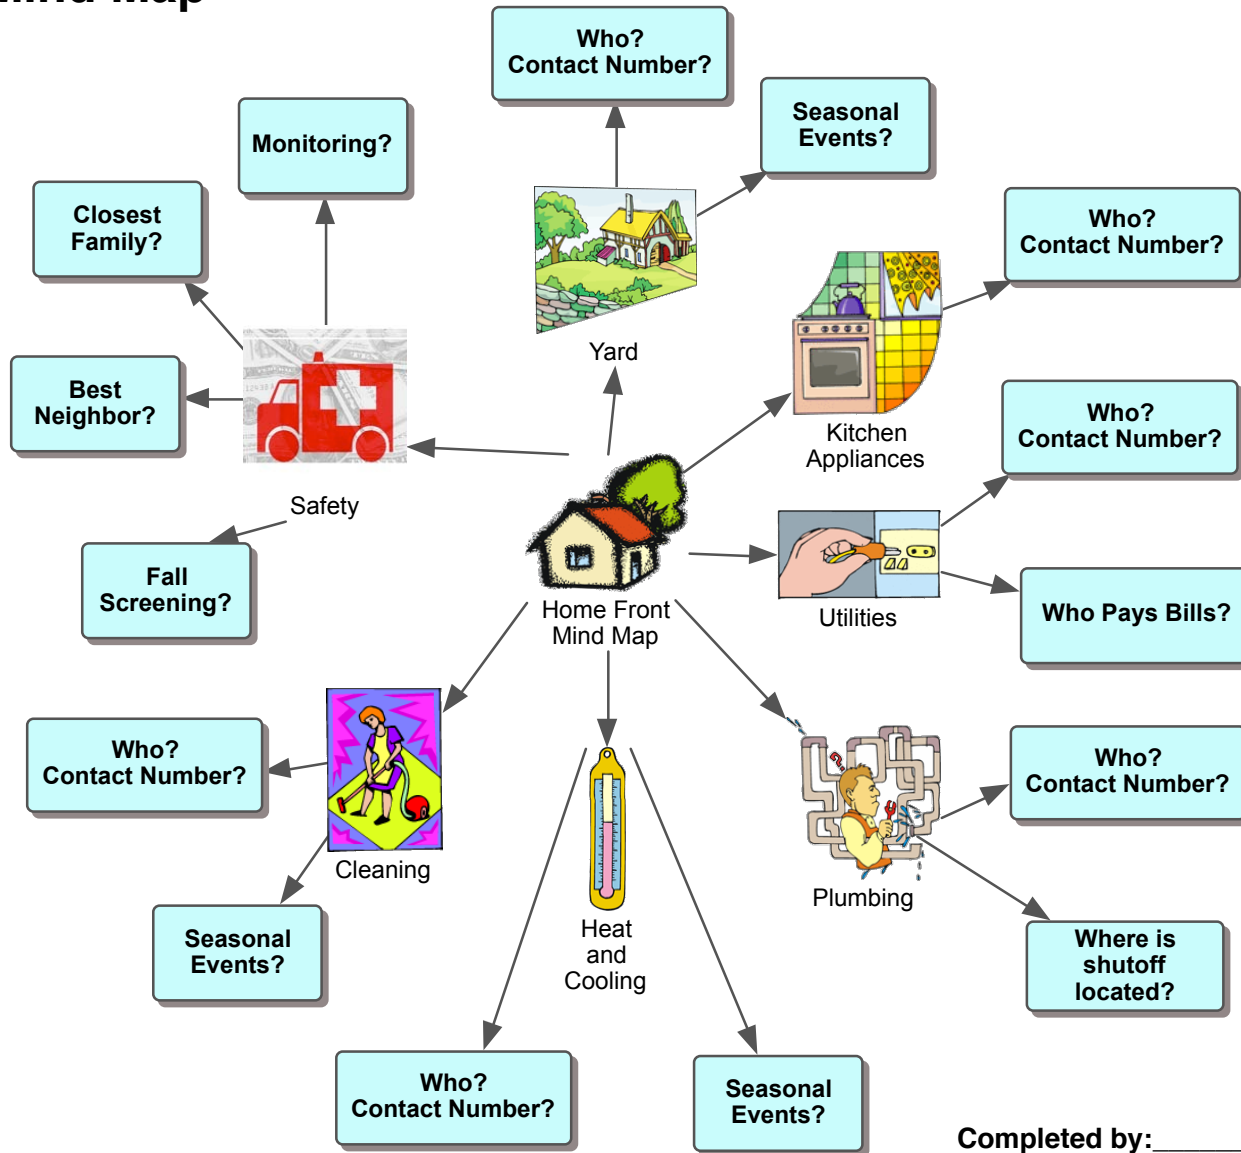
Who?
Contact Number?

Seasonal
Events?

Monitoring?

Closest
Family?

Yard

Who?
Contact Number?

Best
Neighbor?

Kitchen
Appliances

Who?
Contact Number?

Safety

Fall
Screening?

Home Front
Mind Map

Utilities

Who Pays Bills?

Who?
Contact Number?

Cleaning

Who?
Contact Number?

Plumbing

Seasonal
Events?

Heat
and
Cooling

Where is
shutoff
located?

Who?
Contact Number?

Seasonal
Events?

Completed by:______